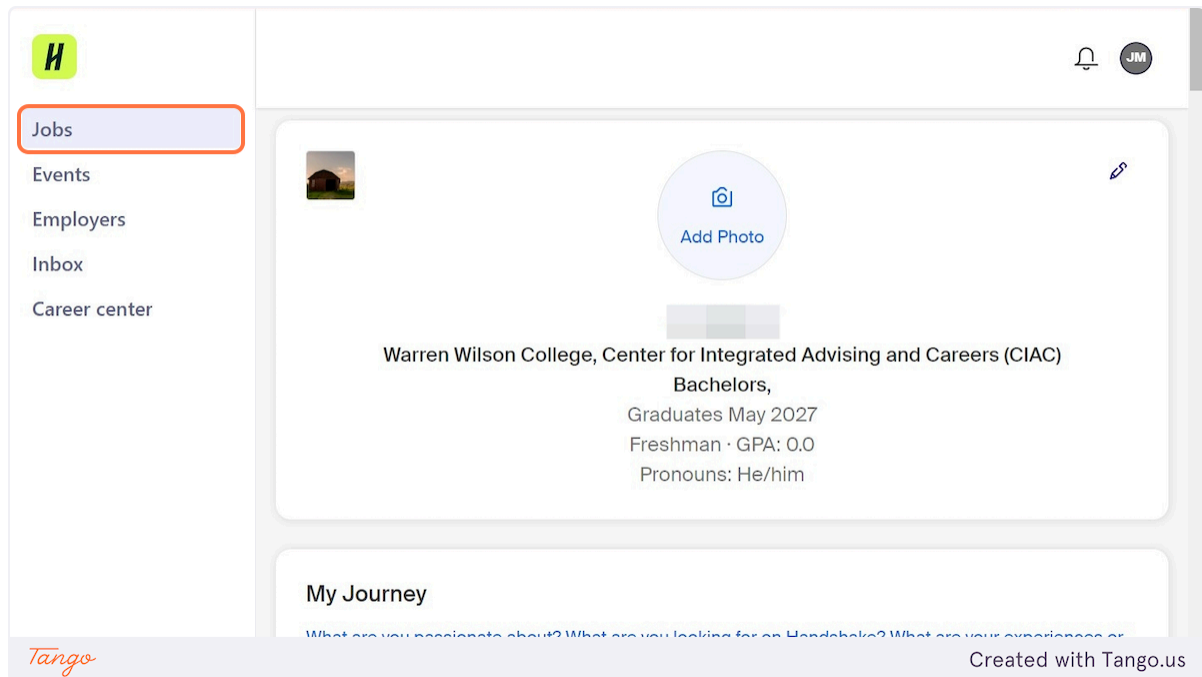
H

Jobs
Events
Employers
Inbox
Career center

JM

Add Photo

Warren Wilson College, Center for Integrated Advising and Careers (CIAC)
Bachelors,
Graduates May 2027
Freshman · GPA: 0.0
Pronouns: He/him

My Journey

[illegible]

Tango

Created with Tango.us